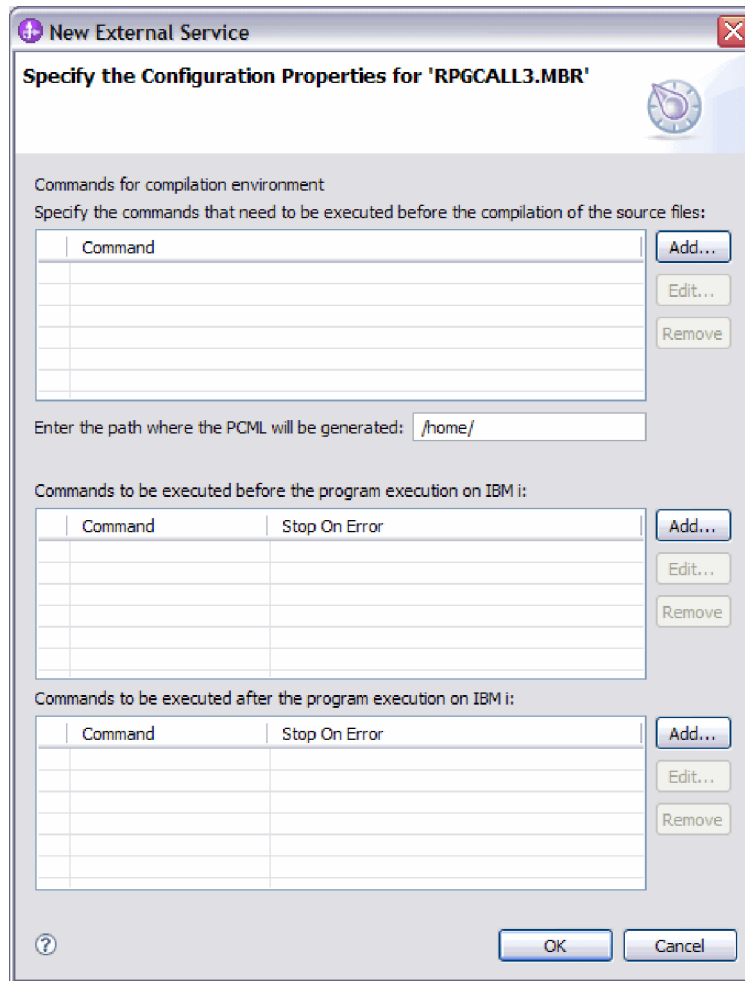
New External Service

Specify the Configuration Properties for 'RPGCALL3.MBR'

Commands for compilation environment
Specify the commands that need to be executed before the compilation of the source files:

| Command |
|---|

Add...
Edit...
Remove

Enter the path where the PCML will be generated: /home/

Commands to be executed before the program execution on IBM i:

| Command | Stop On Error |
|---|---|

Add...
Edit...
Remove

Commands to be executed after the program execution on IBM i:

| Command | Stop On Error |
|---|---|

Add...
Edit...
Remove

?

OK
Cancel